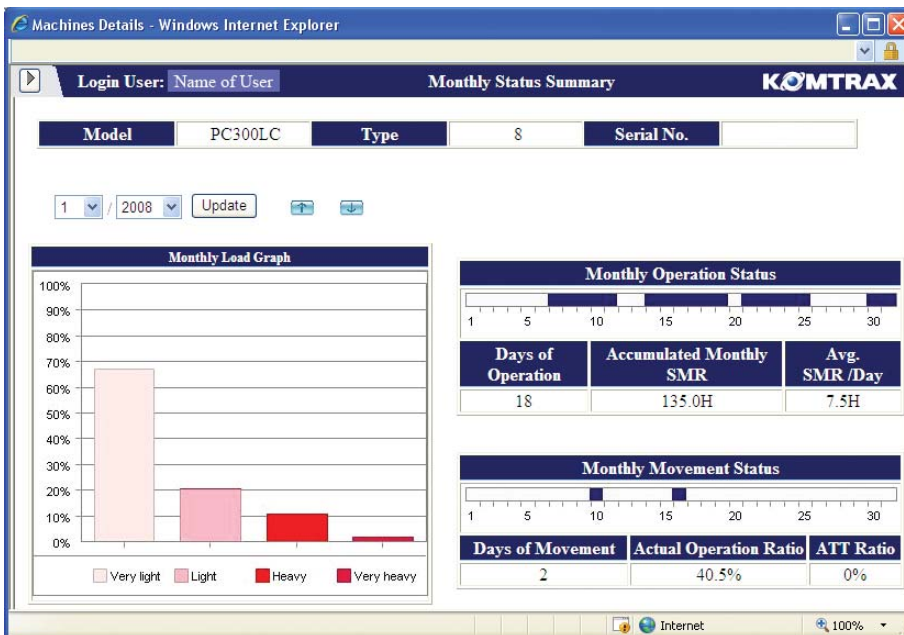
Machines Details - Windows Internet Explorer

Login User: Name of User

Monthly Status Summary

KOMTRAX

| Model | PC300LC | Type | 8 | Serial No. | |
|---|---|---|---|---|---|

1 / 2008 Update

Monthly Load Graph

100%
90%
80%
70%
60%
50%
40%
30%
20%
10%
0%

Very light Light Heavy Very heavy

Monthly Operation Status

1 5 10 15 20 25 30

| Days of Operation | Accumulated Monthly SMR | Avg. SMR /Day |
|---|---|---|
| 18 | 135.0H | 7.5H |

Monthly Movement Status

1 5 10 15 20 25 30

| Days of Movement | Actual Operation Ratio | ATT Ratio |
|---|---|---|
| 2 | 40.5% | 0% |

Internet

100%